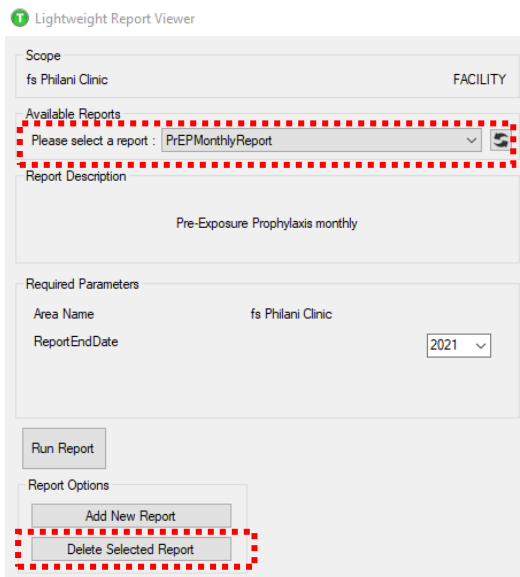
Lightweight Report Viewer

Scope

fs Philani Clinic

FACILITY

Available Reports

Please select a report :

PrEPMonthlyReport

Report Description

Pre-Exposure Prophylaxis monthly

Required Parameters

Area Name

fs Philani Clinic

ReportEndDate

2021

Run Report

Report Options

Add New Report

Delete Selected Report